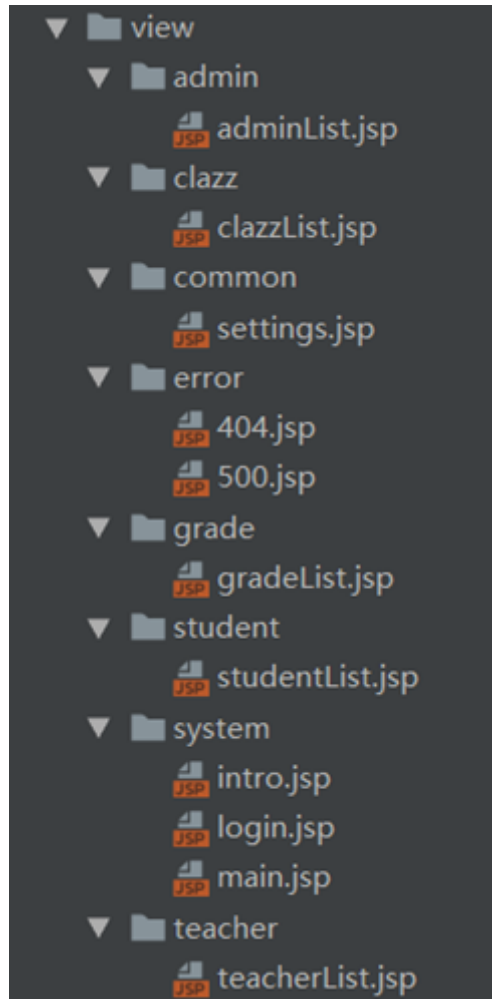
view
admin
JSP adminList.jsp
clazz
JSP clazzList.jsp
common
JSP settings.jsp
error
JSP 404.jsp
JSP 500.jsp
grade
JSP gradeList.jsp
student
JSP studentList.jsp
system
JSP intro.jsp
JSP login.jsp
JSP main.jsp
teacher
JSP teacherList.jsp